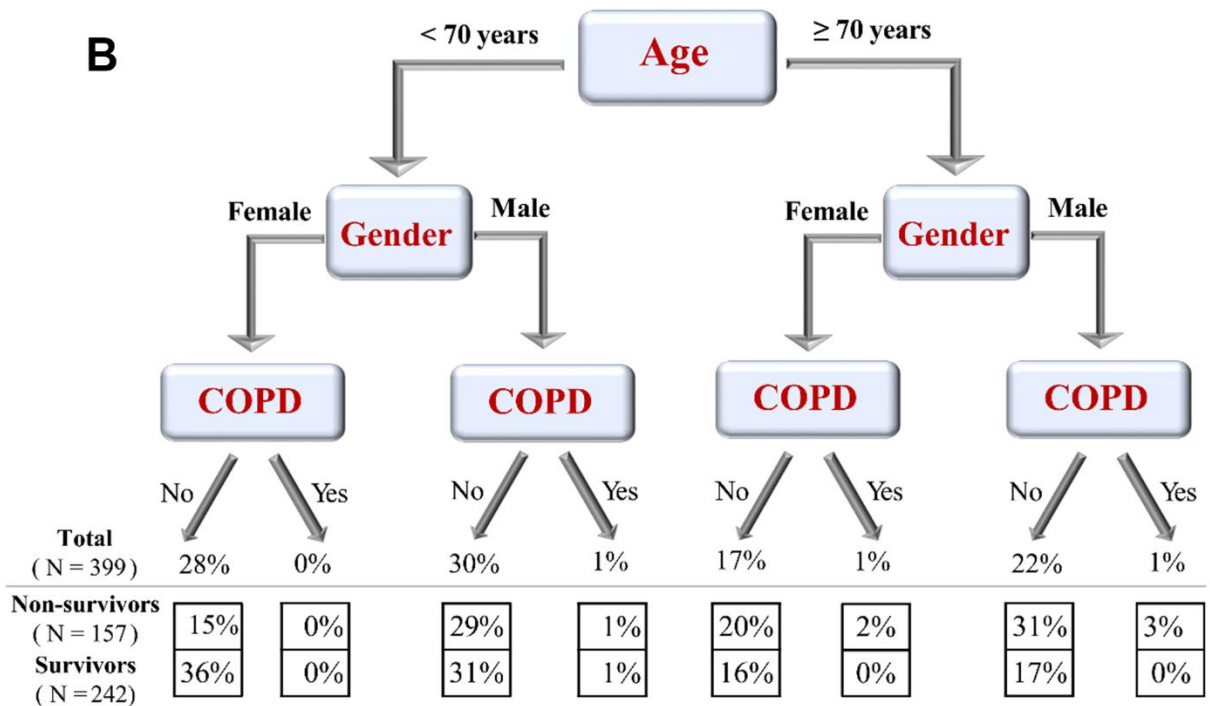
B

< 70 years Age ≥ 70 years

Female Gender Male

Female Gender Male

COPD COPD COPD COPD

No Yes No Yes No Yes No Yes

Total
( N = 399 ) 28% 0% 30% 1% 17% 1% 22% 1%

Non-survivors
( N = 157 ) 15% 0% 29% 1% 20% 2% 31% 3%

Survivors
( N = 242 ) 36% 0% 31% 1% 16% 0% 17% 0%